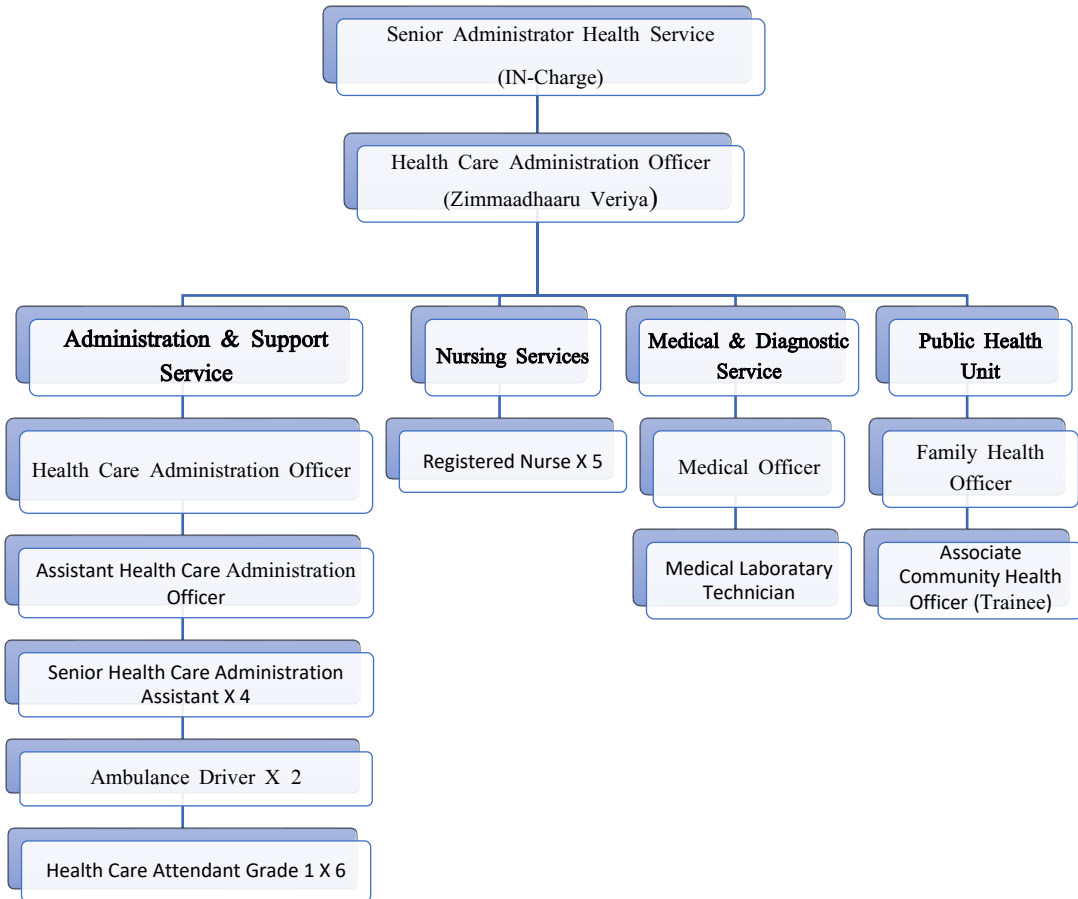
Senior Administrator Health Service
(IN-Charge)

Health Care Administration Officer
(Zimmaadhaaru Veriya)

Administration & Support Service

Health Care Administration Officer

Assistant Health Care Administration Officer

Senior Health Care Administration Assistant X 4

Ambulance Driver X 2

Health Care Attendant Grade 1 X 6

Nursing Services

Registered Nurse X 5

Medical & Diagnostic Service

Medical Officer

Medical Laboratary Technician

Public Health Unit

Family Health Officer

Associate Community Health Officer (Trainee)